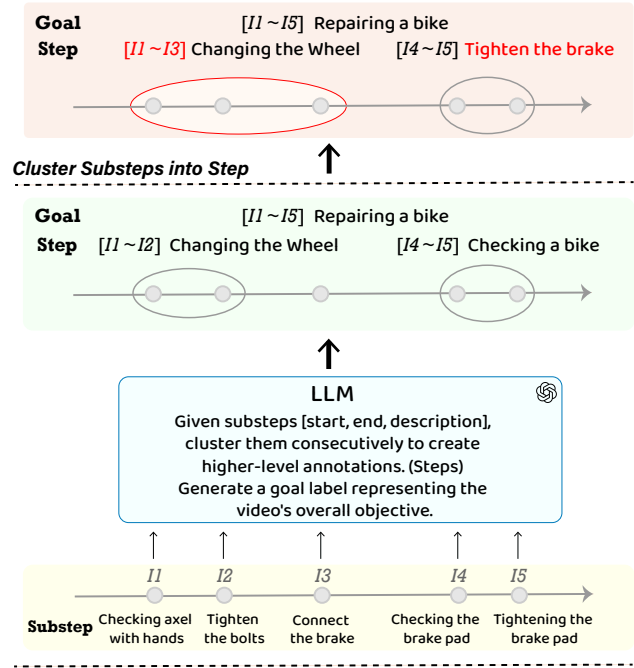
Goal [$I1 \sim I5$] Repairing a bike
Step [$I1 \sim I3$] Changing the Wheel [$I4 \sim I5$] Tighten the brake

Cluster Substeps into Step

Goal [$I1 \sim I5$] Repairing a bike
Step [$I1 \sim I2$] Changing the Wheel [$I4 \sim I5$] Checking a bike

LLM
Given substeps [start, end, description], cluster them consecutively to create higher-level annotations. (Steps)
Generate a goal label representing the video's overall objective.

I1 I2 I3 I4 I5
Substep Checking axel with hands Tighten the bolts Connect the brake Checking the brake pad Tightening the brake pad